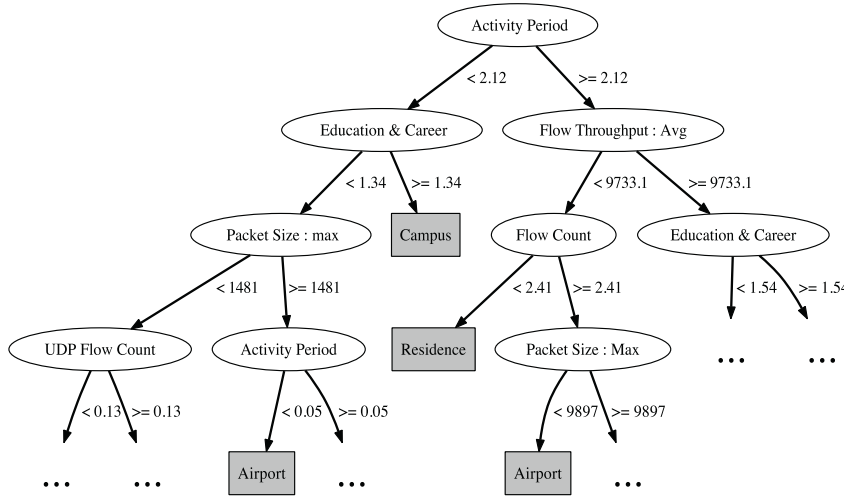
Activity Period

< 2.12
>= 2.12

Education & Career

Flow Throughput : Avg

< 1.34
>= 1.34
< 9733.1
>= 9733.1

Packet Size : max

Campus

Flow Count

Education & Career

< 1481
>= 1481
< 2.41
>= 2.41
< 1.54
>= 1.5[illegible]

UDP Flow Count

Activity Period

Residence

Packet Size : Max

...
...

< 0.13
>= 0.13
< 0.05
>= 0.05
< 9897
>= 9897

...
...

Airport

...

Airport

...